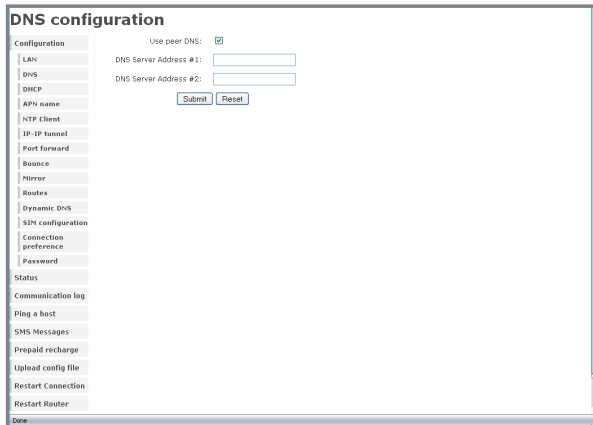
DNS configuration

Configuration
LAN
DNS
DHCP
APN name
NTP Client
IP-IP tunnel
Port forward
Bounce
Mirror
Routes
Dynamic DNS
SIM configuration
Connection preference
Password
Status
Communication log
Ping a host
SMS Messages
Prepaid recharge
Upload config file
Restart Connection
Restart Router

Use peer DNS:
DNS Server Address #1:
DNS Server Address #2:
Submit
Reset

Done